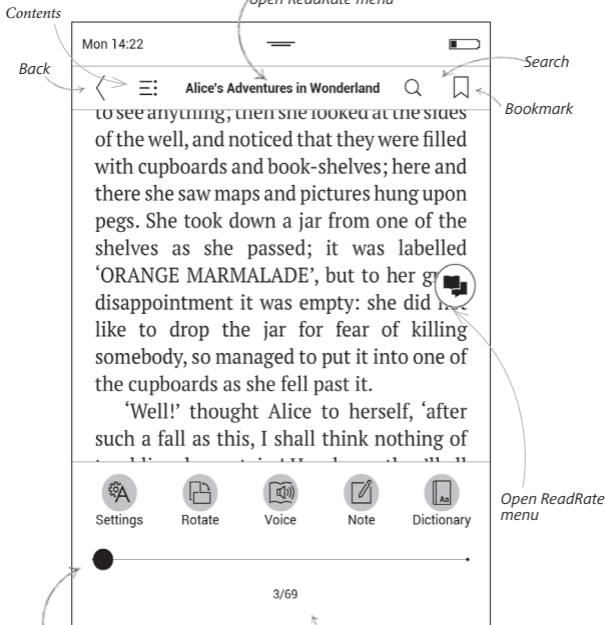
Contents

Open ReadRate menu

Mon 14:22

Back

Alice's Adventures in Wonderland

Search

Bookmark

to see anything; then she looked at the sides of the well, and noticed that they were filled with cupboards and book-shelves; here and there she saw maps and pictures hung upon pegs. She took down a jar from one of the shelves as she passed; it was labelled 'ORANGE MARMALADE', but to her gr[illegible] disappointment it was empty: she did n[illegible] like to drop the jar for fear of killing somebody, so managed to put it into one of the cupboards as she fell past it.

'Well!' thought Alice to herself, 'after such a fall as this, I shall think nothing of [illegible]

Settings Rotate Voice Note Dictionary

Open ReadRate menu

3/69